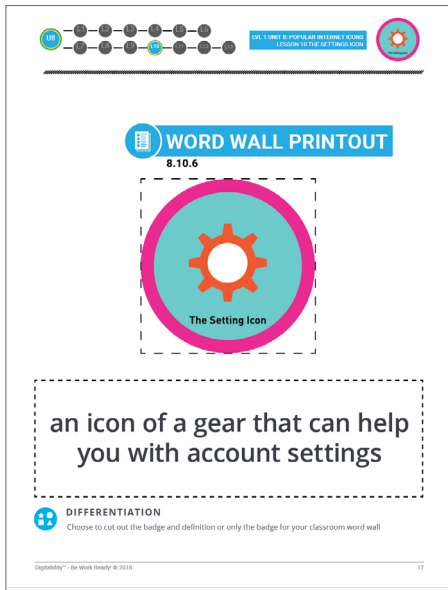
U8 L1 L2 L3 L4 L5 L6 L7 L8 L9 L10 L11 L12 L13

LVL 1 UNIT 8: POPULAR INTERNET ICONS
LESSON 10 THE SETTINGS ICON

WORD WALL PRINTOUT
8.10.6

The Setting Icon

an icon of a gear that can help you with account settings

DIFFERENTIATION
Choose to cut out the badge and definition or only the badge for your classroom word wall

Digitability™ - Be Work Ready! © 2018

17